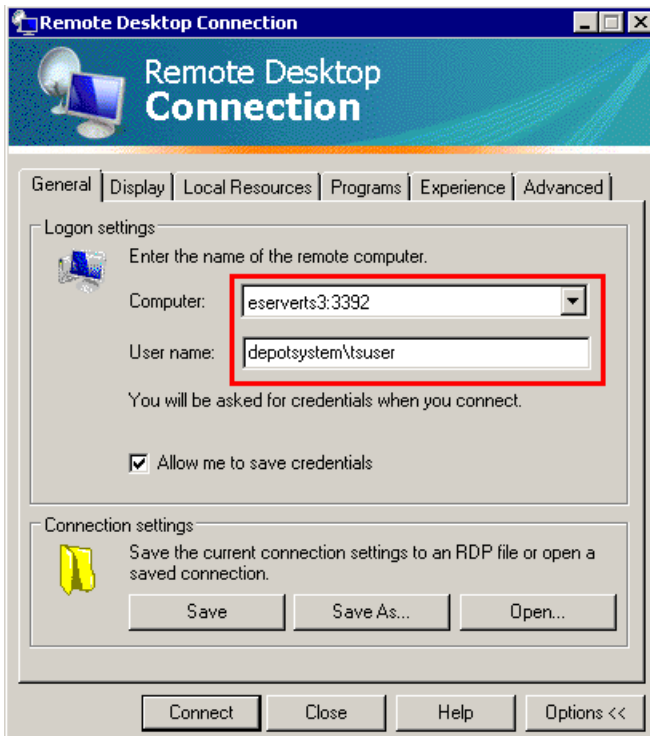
Remote Desktop Connection

Remote Desktop
Connection

General | Display | Local Resources | Programs | Experience | Advanced

Logon settings

Enter the name of the remote computer.

Computer: eserverts3:3392

User name: depotsystem\tsuser

You will be asked for credentials when you connect.

Allow me to save credentials

Connection settings

Save the current connection settings to an RDP file or open a saved connection.

Save | Save As... | Open...

Connect | Close | Help | Options <<